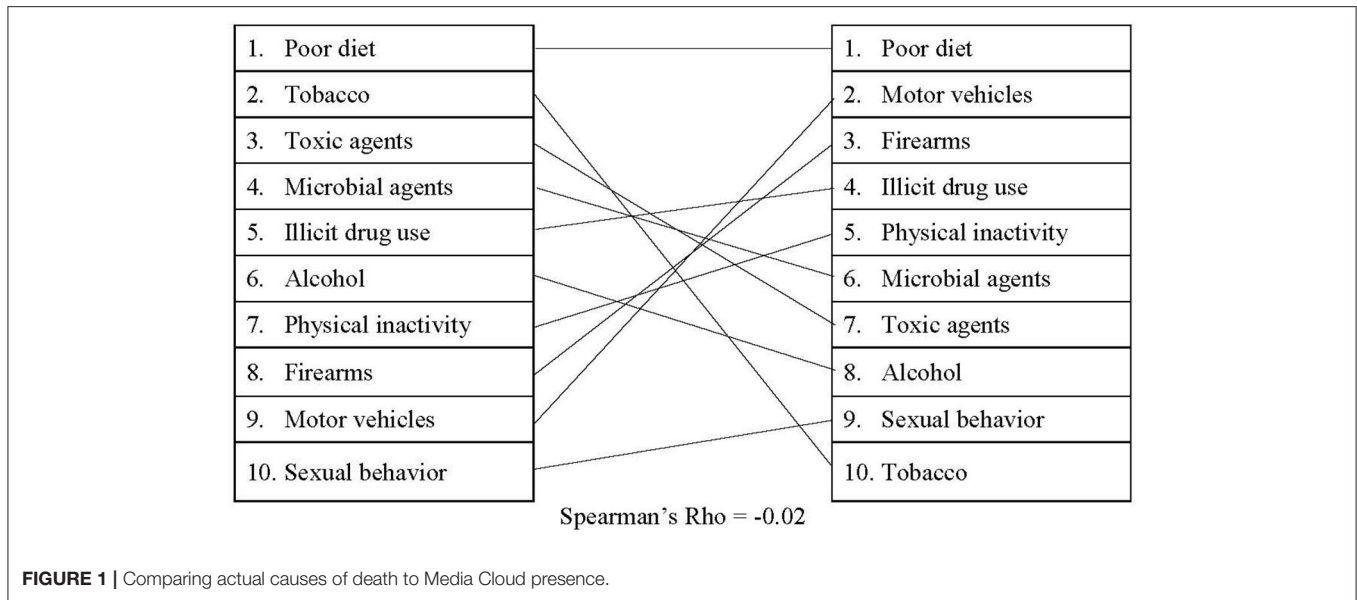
1. Poor diet
2. Tobacco
3. Toxic agents
4. Microbial agents
5. Illicit drug use
6. Alcohol
7. Physical inactivity
8. Firearms
9. Motor vehicles
10. Sexual behavior

1. Poor diet
2. Motor vehicles
3. Firearms
4. Illicit drug use
5. Physical inactivity
6. Microbial agents
7. Toxic agents
8. Alcohol
9. Sexual behavior
10. Tobacco

Spearman's Rho = -0.02

**FIGURE 1** | Comparing actual causes of death to Media Cloud presence.